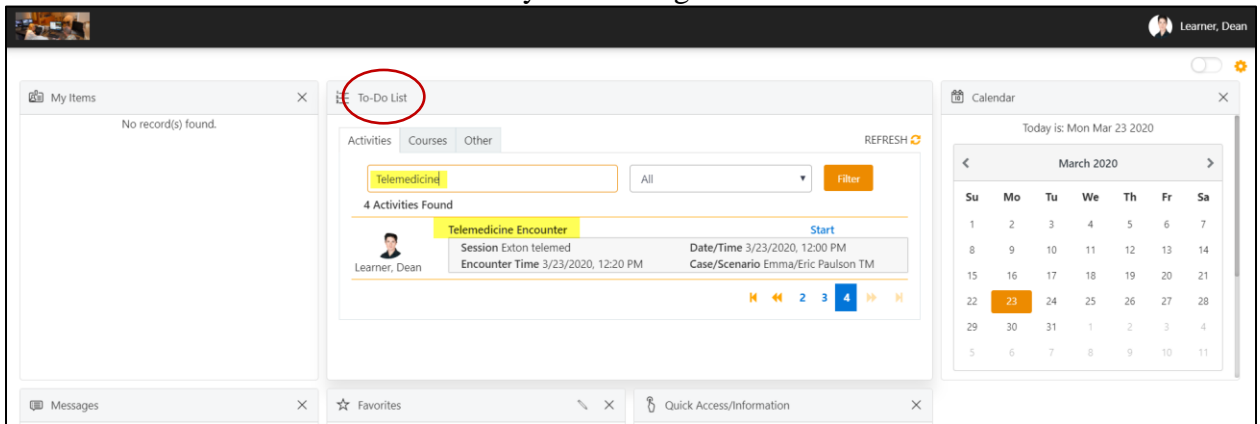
Learner, Dean

My Items
No record(s) found.

To-Do List

Activities Courses Other
REFRESH

Telemedicine
All
Filter

4 Activities Found

Telemedicine Encounter
Start

Learner, Dean

| Session Exton telemed | Date/Time 3/23/2020, 12:00 PM |
|---|---|
| Encounter Time 3/23/2020, 12:20 PM | Case/Scenario Emma/Eric Paulson TM |

2 3 4

Calendar
Today is: Mon Mar 23 2020
March 2020

| Su | Mo | Tu | We | Th | Fr | Sa |
|---|---|---|---|---|---|---|
| 1 | 2 | 3 | 4 | 5 | 6 | 7 |
| 8 | 9 | 10 | 11 | 12 | 13 | 14 |
| 15 | 16 | 17 | 18 | 19 | 20 | 21 |
| 22 | 23 | 24 | 25 | 26 | 27 | 28 |
| 29 | 30 | 31 | 1 | 2 | 3 | 4 |
| 5 | 6 | 7 | 8 | 9 | 10 | 11 |

Messages
Favorites
Quick Access/Information